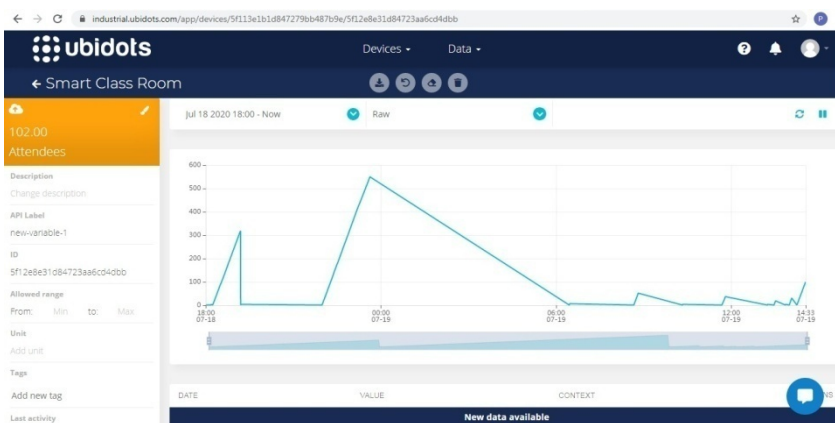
industrial.ubidots.com/app/devices/5f113e1b1d847279bb487b9e/5f12e8e31d84723aa6cd4dbb

ubidots

Devices ▾ Data ▾

← Smart Class Room

102.00
Attendees

Description
Change description

API Label
new-variable-1

ID
5f12e8e31d84723aa6cd4dbb

Allowed range
From: Min to: Max

Unit
Add unit

Tags
Add new tag

Last activity

Jul 18 2020 18:00 - Now

Raw

600
500
400
300
200
100
0

18:00 07-18
00:00 07-19
06:00 07-19
12:00 07-19
14:33 07-19

DATE VALUE CONTEXT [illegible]NS

New data available